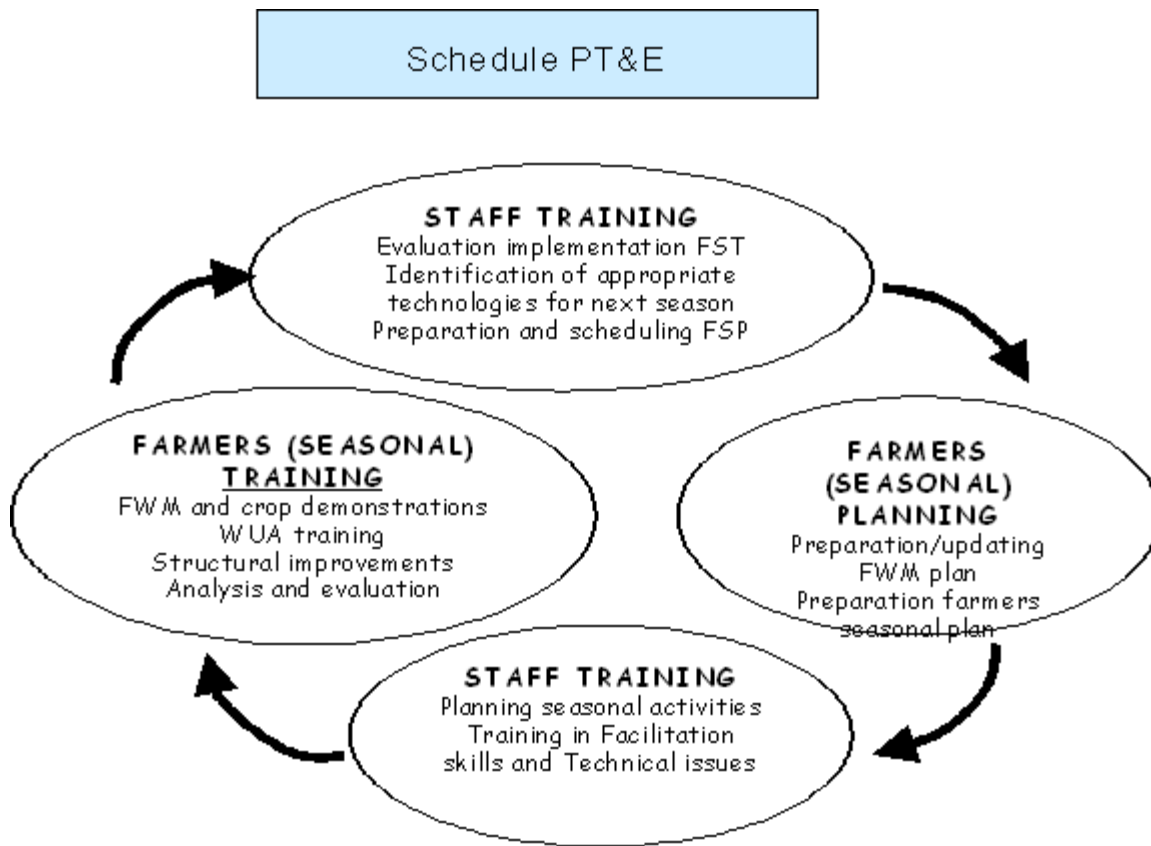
Schedule PT&E

STAFF TRAINING
Evaluation implementation FST
Identification of appropriate technologies for next season
Preparation and scheduling FSP

FARMERS (SEASONAL) PLANNING
Preparation/updating FWM plan
Preparation farmers seasonal plan

STAFF TRAINING
Planning seasonal activities
Training in Facilitation skills and Technical issues

FARMERS (SEASONAL) TRAINING
FWM and crop demonstrations
WUA training
Structural improvements
Analysis and evaluation